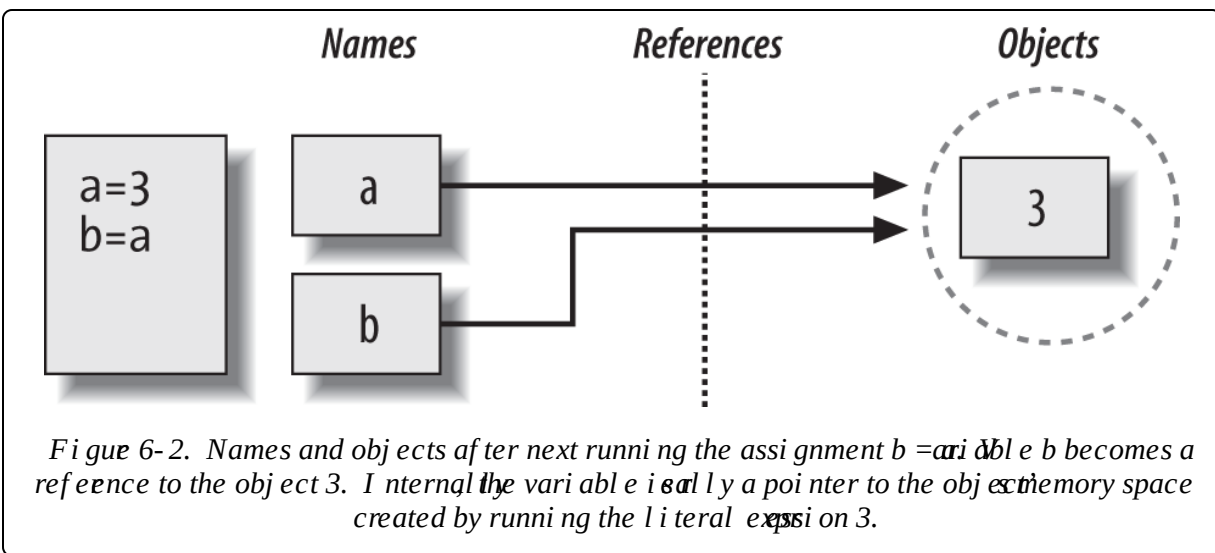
Names

References

Objects

a=3
b=a

a

b

3

Figure 6-2. Names and objects after next running the assignment b = a. Variable b becomes a reference to the object 3. Internally, the variable is really a pointer to the object's memory space created by running the literal expression 3.